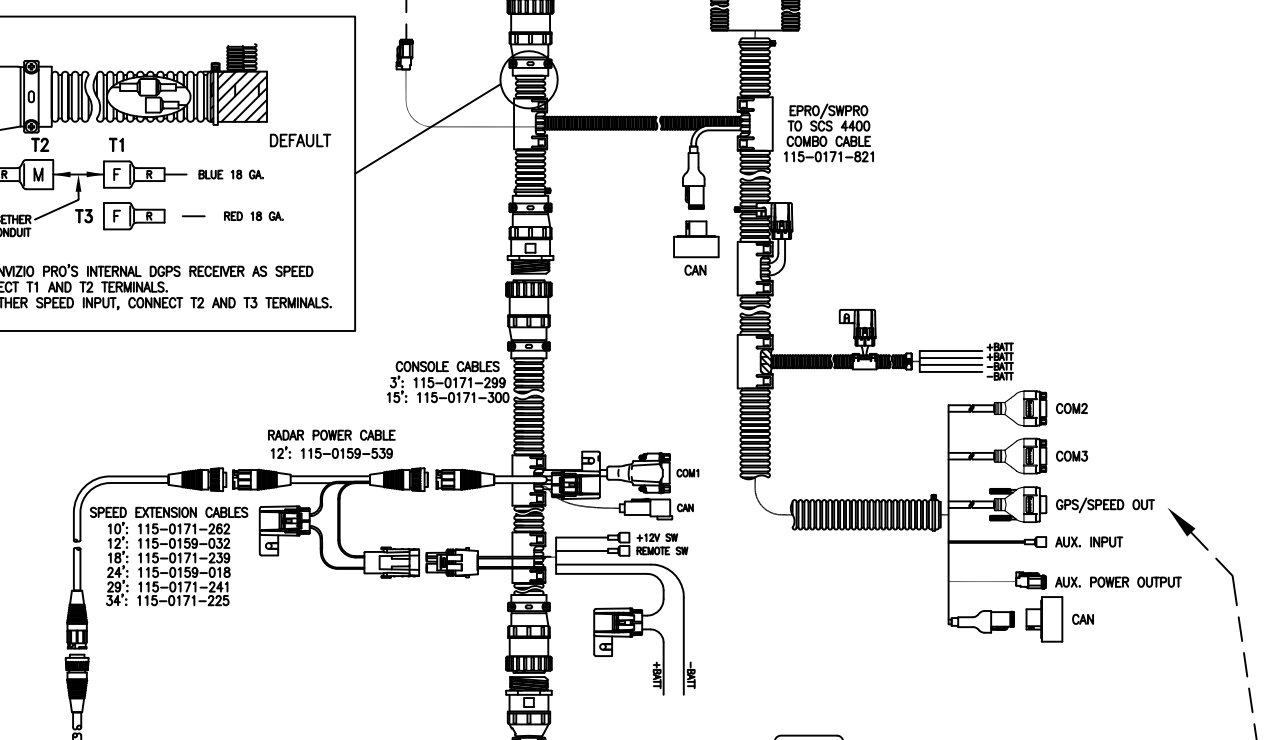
DEFAULT

T2

T1

R M F R BLUE 18 GA.

ETHER
ONDUIT

T3 F R RED 18 GA.

NVIZIO PRO'S INTERNAL DGPS RECEIVER AS SPEED
ECT T1 AND T2 TERMINALS.
THER SPEED INPUT, CONNECT T2 AND T3 TERMINALS.

EPRO/SWPRO
TO SCS 4400
COMBO CABLE
115-0171-821

CAN

+BATT
+BATT
-BATT
-BATT

CONSOLE CABLES
3': 115-0171-299
15': 115-0171-300

COM2

COM3

RADAR POWER CABLE
12': 115-0159-539

COM1

CAN

GPS/SPEED OUT

SPEED EXTENSION CABLES
10': 115-0171-262
12': 115-0159-032
18': 115-0171-239
24': 115-0159-018
29': 115-0171-241
34': 115-0171-225

+12V SW
REMOTE SW

AUX. INPUT

AUX. POWER OUTPUT

CAN

+BATT

-BATT